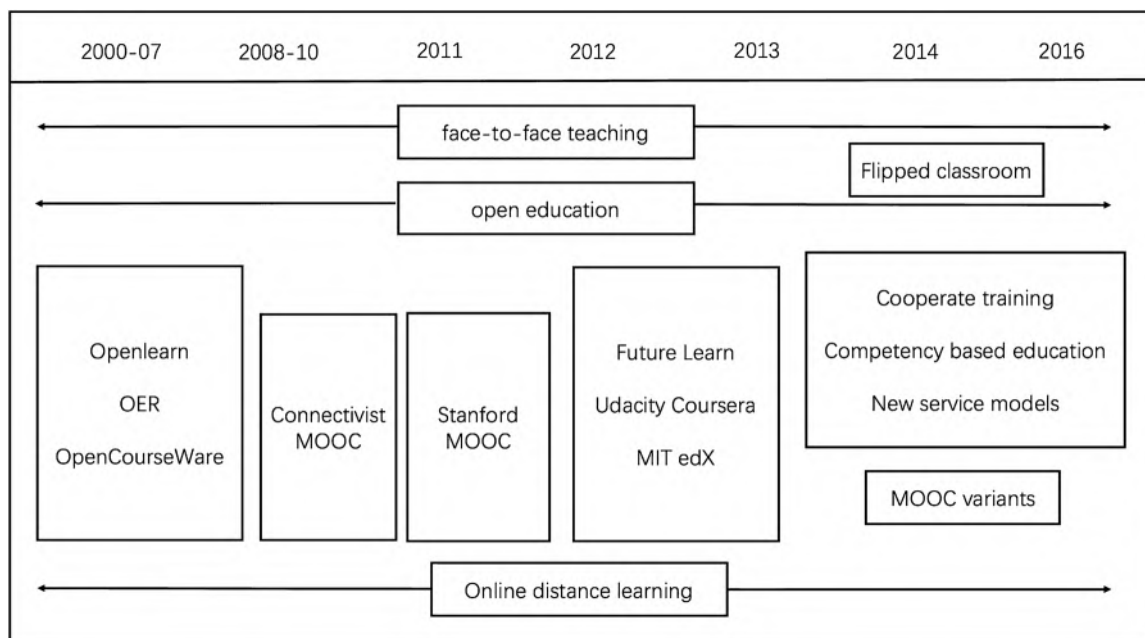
2000-07 2008-10 2011 2012 2013 2014 2016

face-to-face teaching

Flipped classroom

open education

Openlearn

OER

OpenCourseWare

Connectivist MOOC

Stanford MOOC

Future Learn

Udacity Coursera

MIT edX

Cooperate training

Competency based education

New service models

MOOC variants

Online distance learning